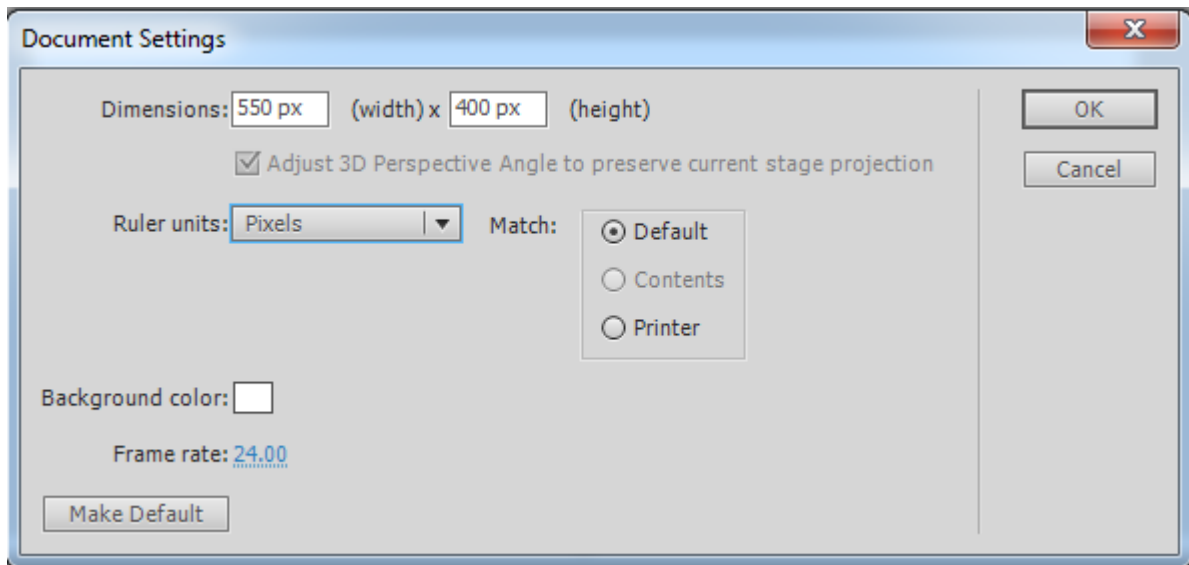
Document Settings

Dimensions: 550 px (width) x 400 px (height)

Adjust 3D Perspective Angle to preserve current stage projection

Ruler units: Pixels

Match:

Default

Contents

Printer

Background color:

Frame rate: 24.00

Make Default

OK

Cancel